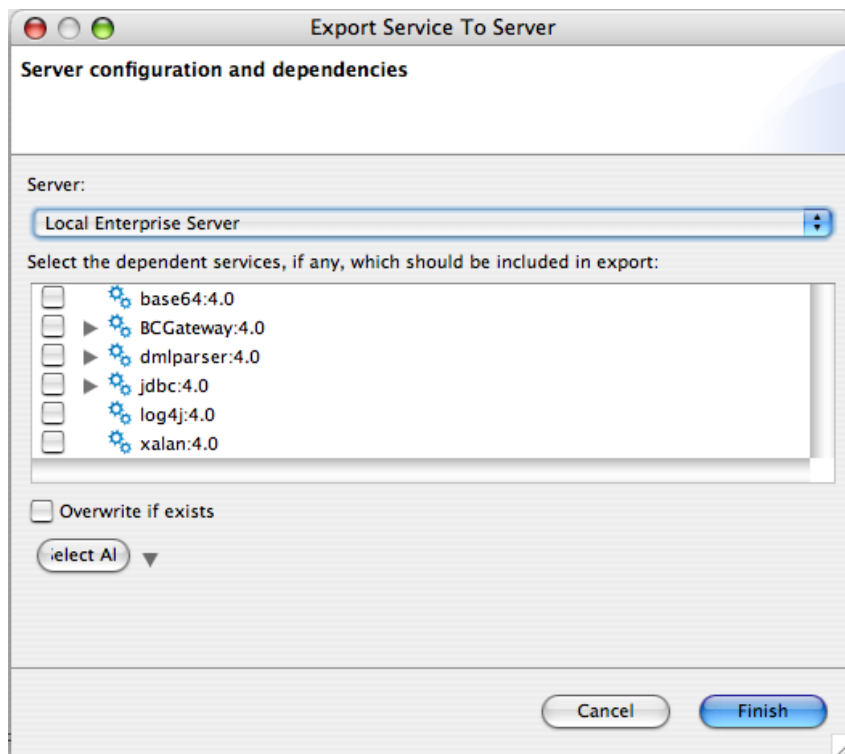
Export Service To Server

Server configuration and dependencies

Server:

Local Enterprise Server

Select the dependent services, if any, which should be included in export:

base64:4.0
BCGateway:4.0
dmlparser:4.0
jdbc:4.0
log4j:4.0
xalan:4.0

Overwrite if exists

ielect Al

Cancel

Finish